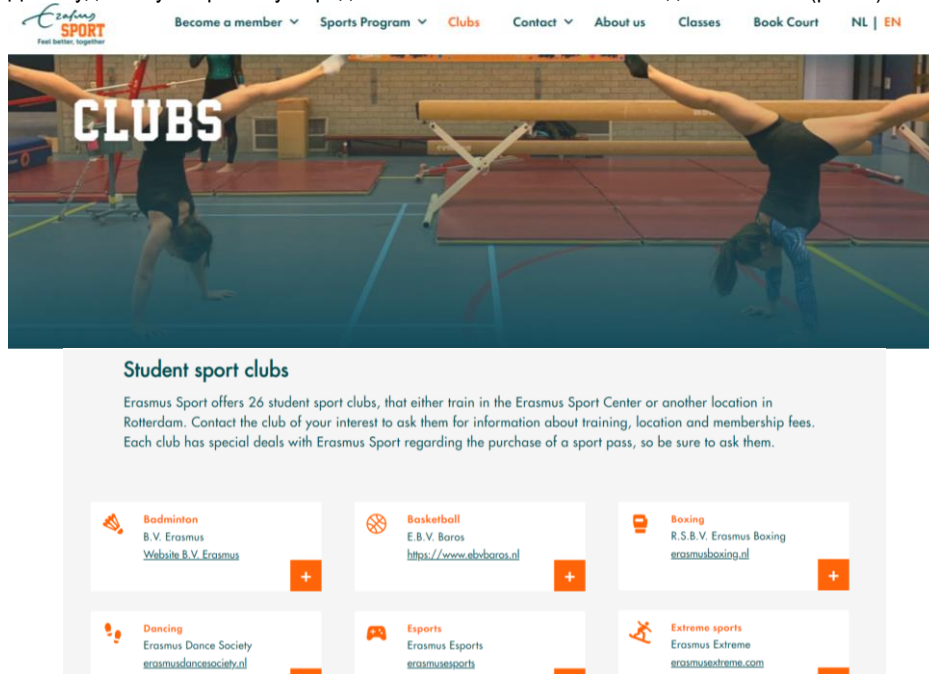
Erasmus SPORT
Feel better, together

Become a member
Sports Program
Clubs
Contact
About us
Classes
Book Court
NL | EN

CLUBS

Student sport clubs

Erasmus Sport offers 26 student sport clubs, that either train in the Erasmus Sport Center or another location in Rotterdam. Contact the club of your interest to ask them for information about training, location and membership fees. Each club has special deals with Erasmus Sport regarding the purchase of a sport pass, so be sure to ask them.

Badminton
B.V. Erasmus
Website B.V. Erasmus
+

Basketball
E.B.V. Baros
https://www.ebvbaros.nl
+

Boxing
R.S.B.V. Erasmus Boxing
erasmusboxing.nl
+

Dancing
Erasmus Dance Society
erasmusdancesociety.nl

Esports
Erasmus Esports
erasmusesports

Extreme sports
Erasmus Extreme
erasmusextreme.com